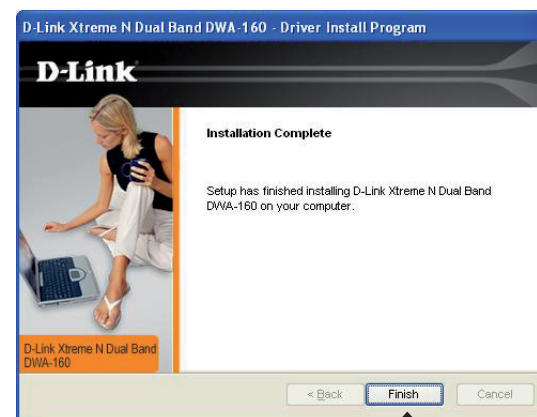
D-Link Xtreme N Dual Band DWA-160 - Driver Install Program

D-Link

Installation Complete

Setup has finished installing D-Link Xtreme N Dual Band DWA-160 on your computer.

D-Link Xtreme N Dual Band DWA-160

< Back

Finish

Cancel